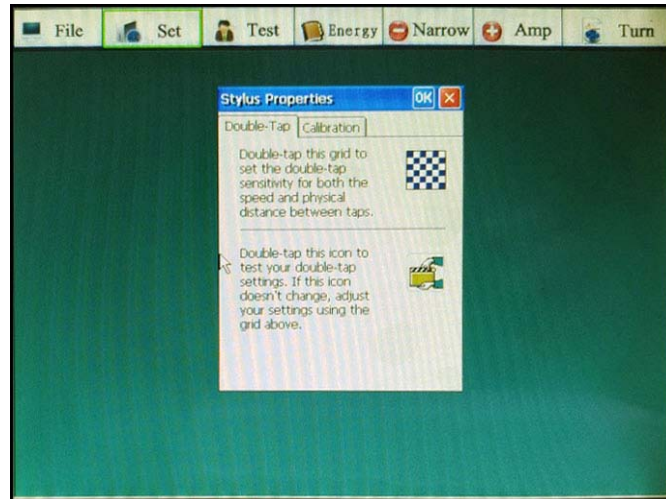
File Set Test Energy Narrow Amp Turn

Stylus Properties OK

Double-Tap Calibration

Double-tap this grid to set the double-tap sensitivity for both the speed and physical distance between taps.

Double-tap this icon to test your double-tap settings. If this icon doesn't change, adjust your settings using the grid above.